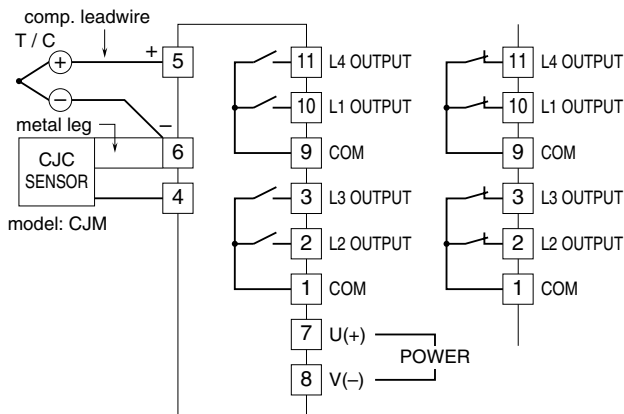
comp. leadwire
T / C
+
5
–
metal leg
6
CJC SENSOR
4
model: CJM

11 L4 OUTPUT
10 L1 OUTPUT
9 COM
3 L3 OUTPUT
2 L2 OUTPUT
1 COM
7 U(+)
8 V(–)
POWER

11 L4 OUTPUT
10 L1 OUTPUT
9 COM
3 L3 OUTPUT
2 L2 OUTPUT
1 COM